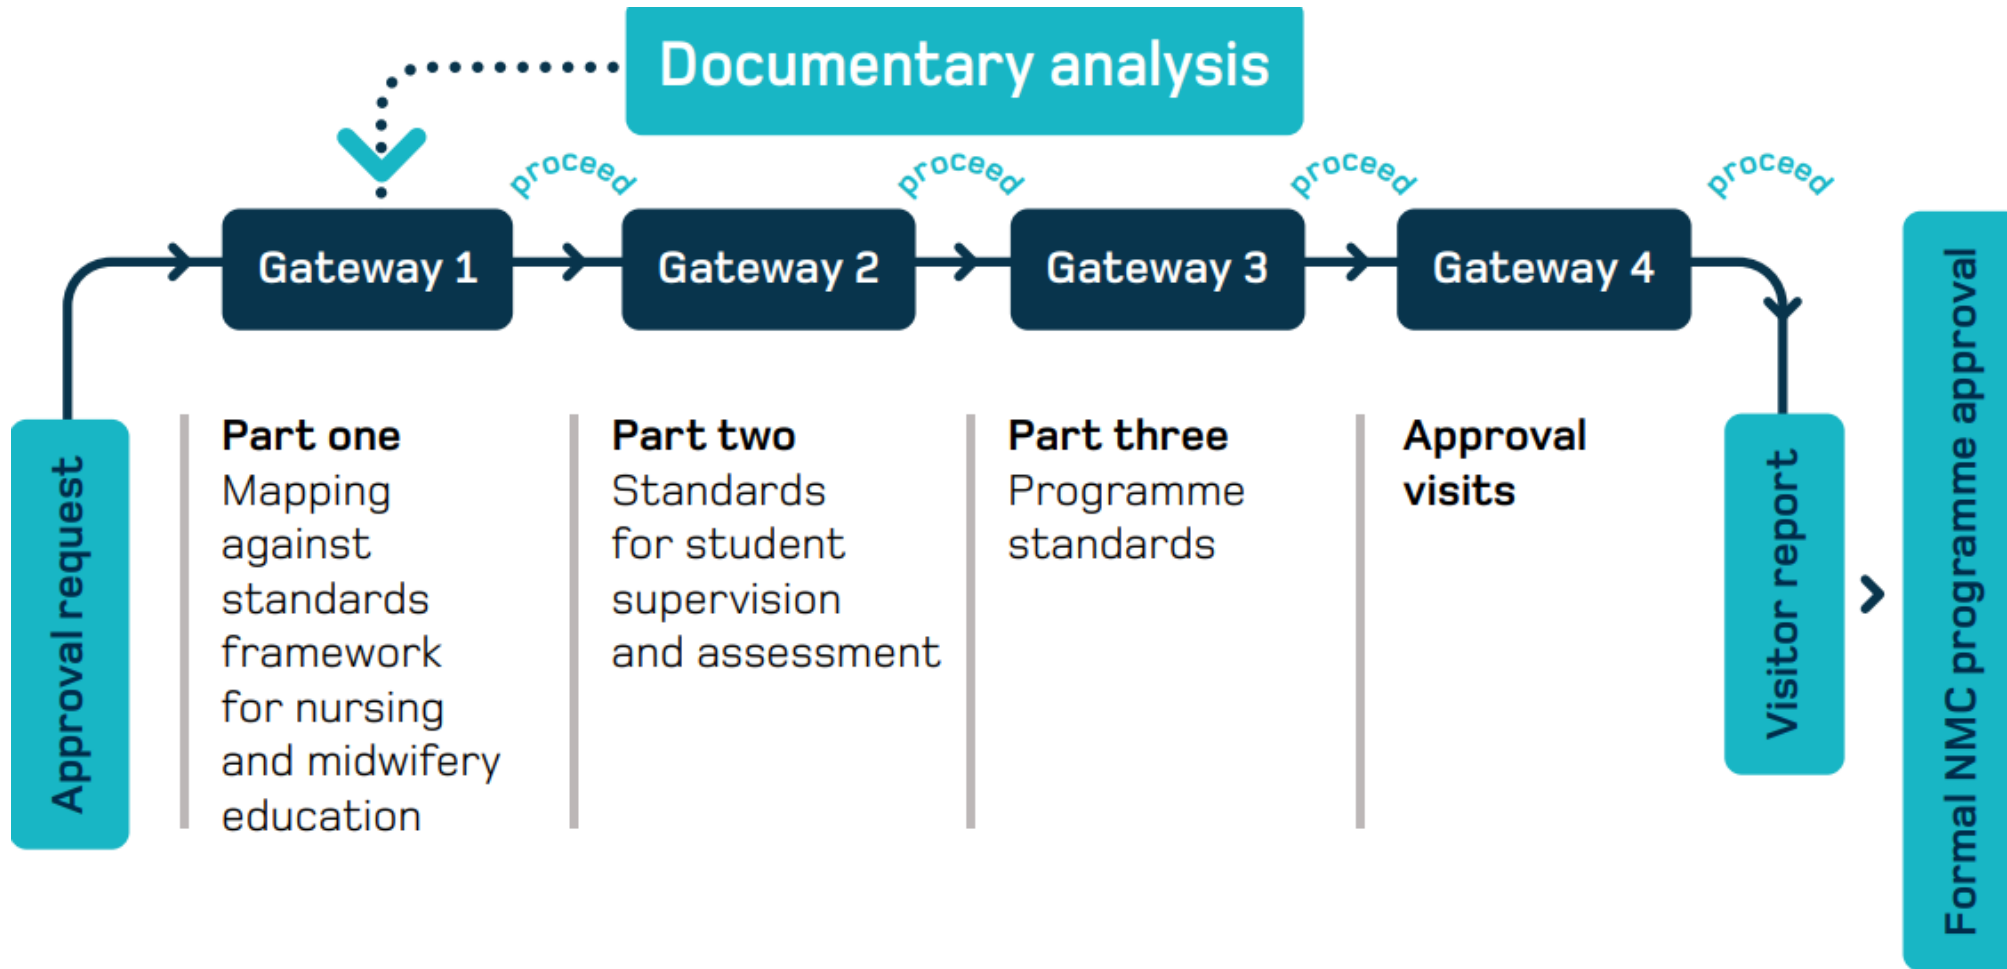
Documentary analysis

Approval request

Gateway 1

proceed

Gateway 2

proceed

Gateway 3

proceed

Gateway 4

proceed

Part one
Mapping against standards framework for nursing and midwifery education

Part two
Standards for student supervision and assessment

Part three
Programme standards

Approval visits

Visitor report

Formal NMC programme approval